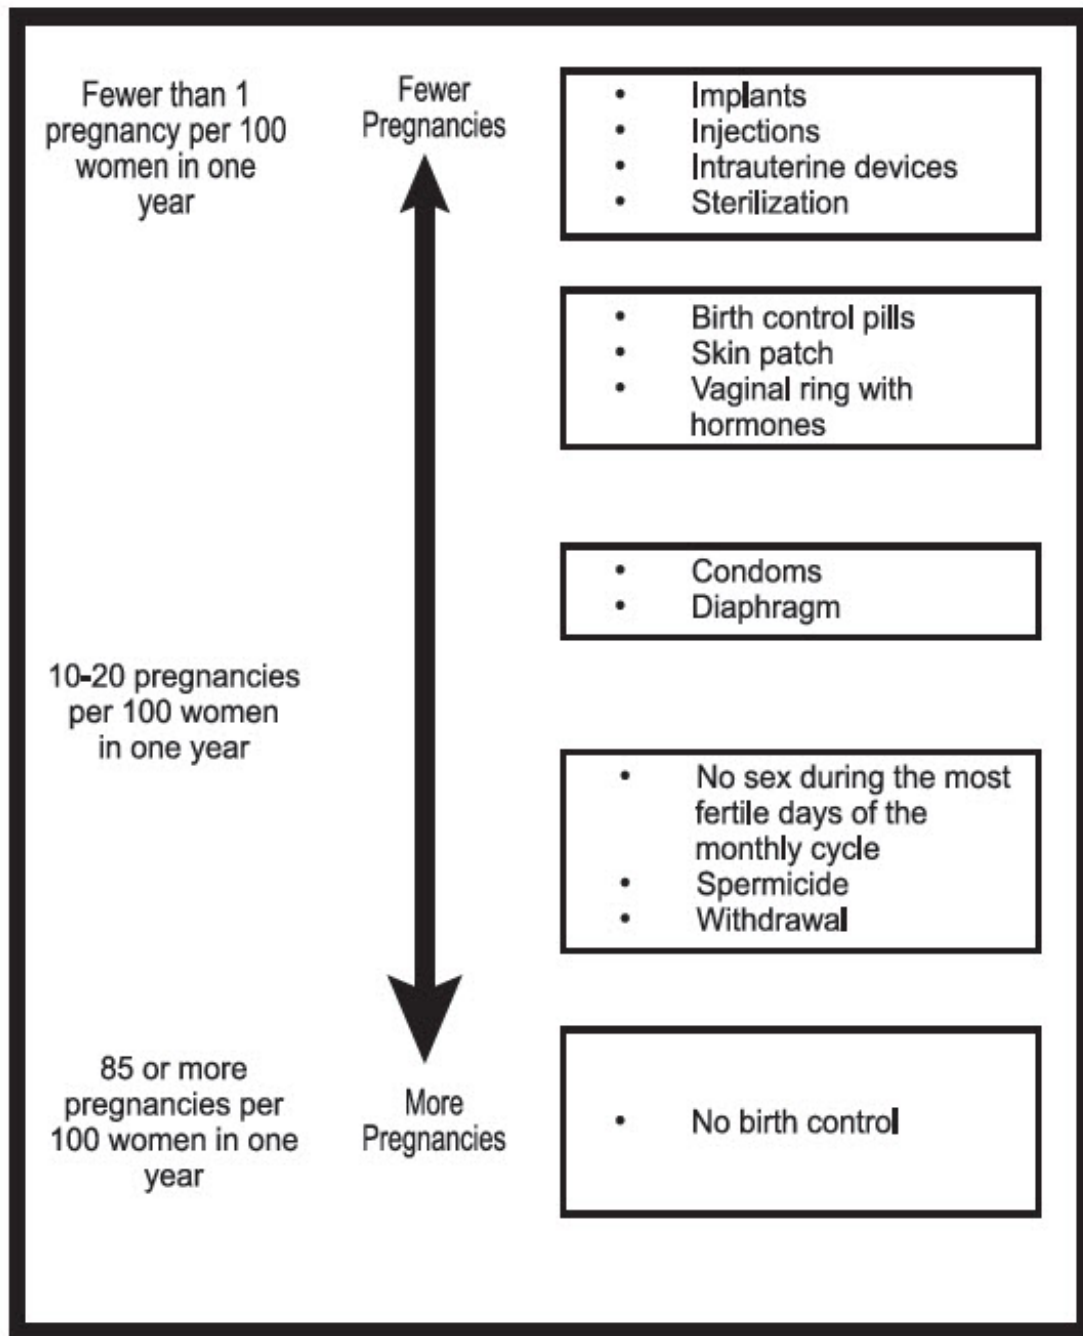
Fewer than 1 pregnancy per 100 women in one year

Fewer Pregnancies

- Implants
- Injections
- Intrauterine devices
- Sterilization

- Birth control pills
- Skin patch
- Vaginal ring with hormones

- Condoms
- Diaphragm

10-20 pregnancies per 100 women in one year

- No sex during the most fertile days of the monthly cycle
- Spermicide
- Withdrawal

85 or more pregnancies per 100 women in one year

More Pregnancies

- No birth control